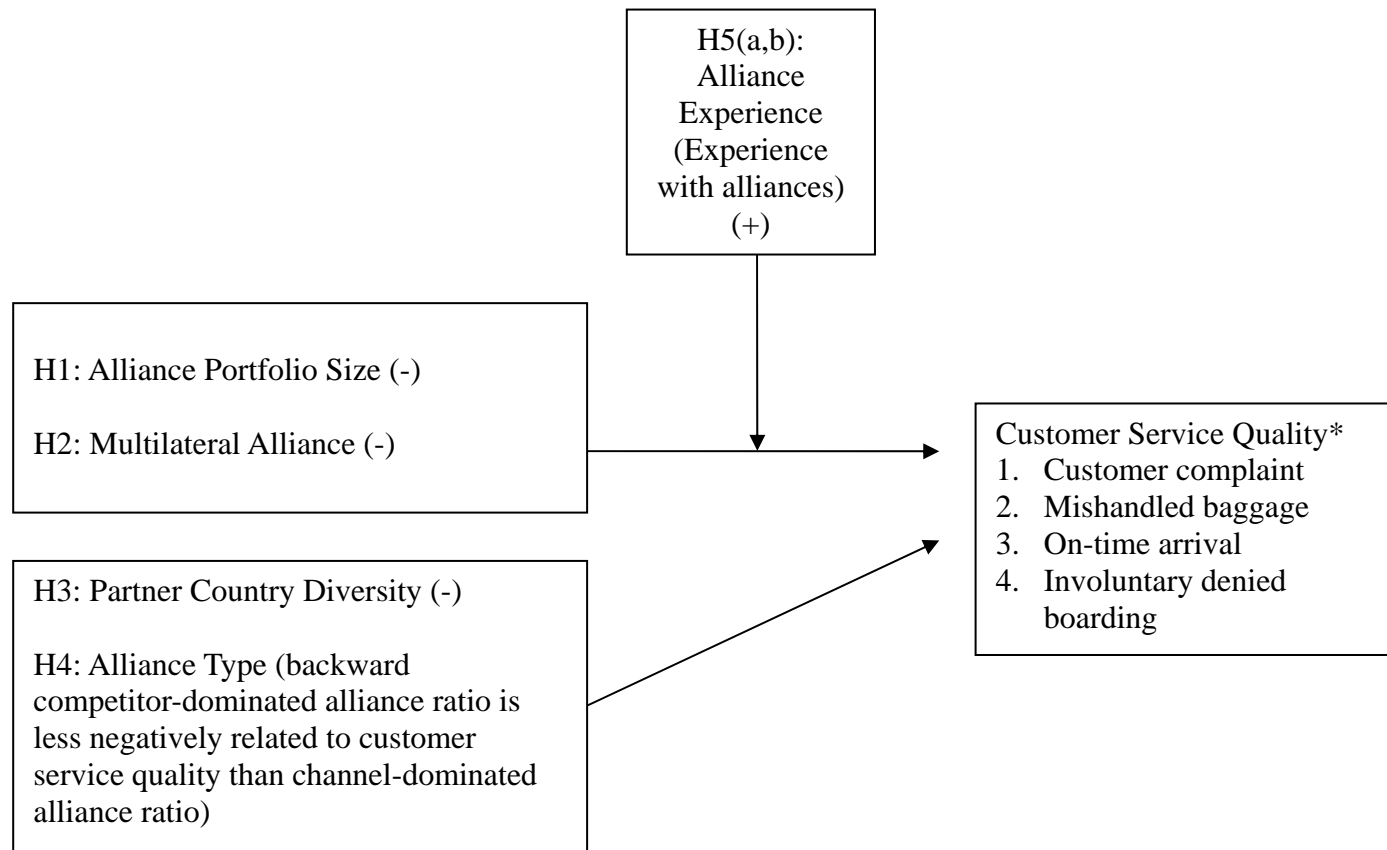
H5(a,b): Alliance Experience (Experience with alliances) (+)

H1: Alliance Portfolio Size (-)

H2: Multilateral Alliance (-)

H3: Partner Country Diversity (-)

H4: Alliance Type (backward competitor-dominated alliance ratio is less negatively related to customer service quality than channel-dominated alliance ratio)

Customer Service Quality*
1. Customer complaint
2. Mishandled baggage
3. On-time arrival
4. Involuntary denied boarding